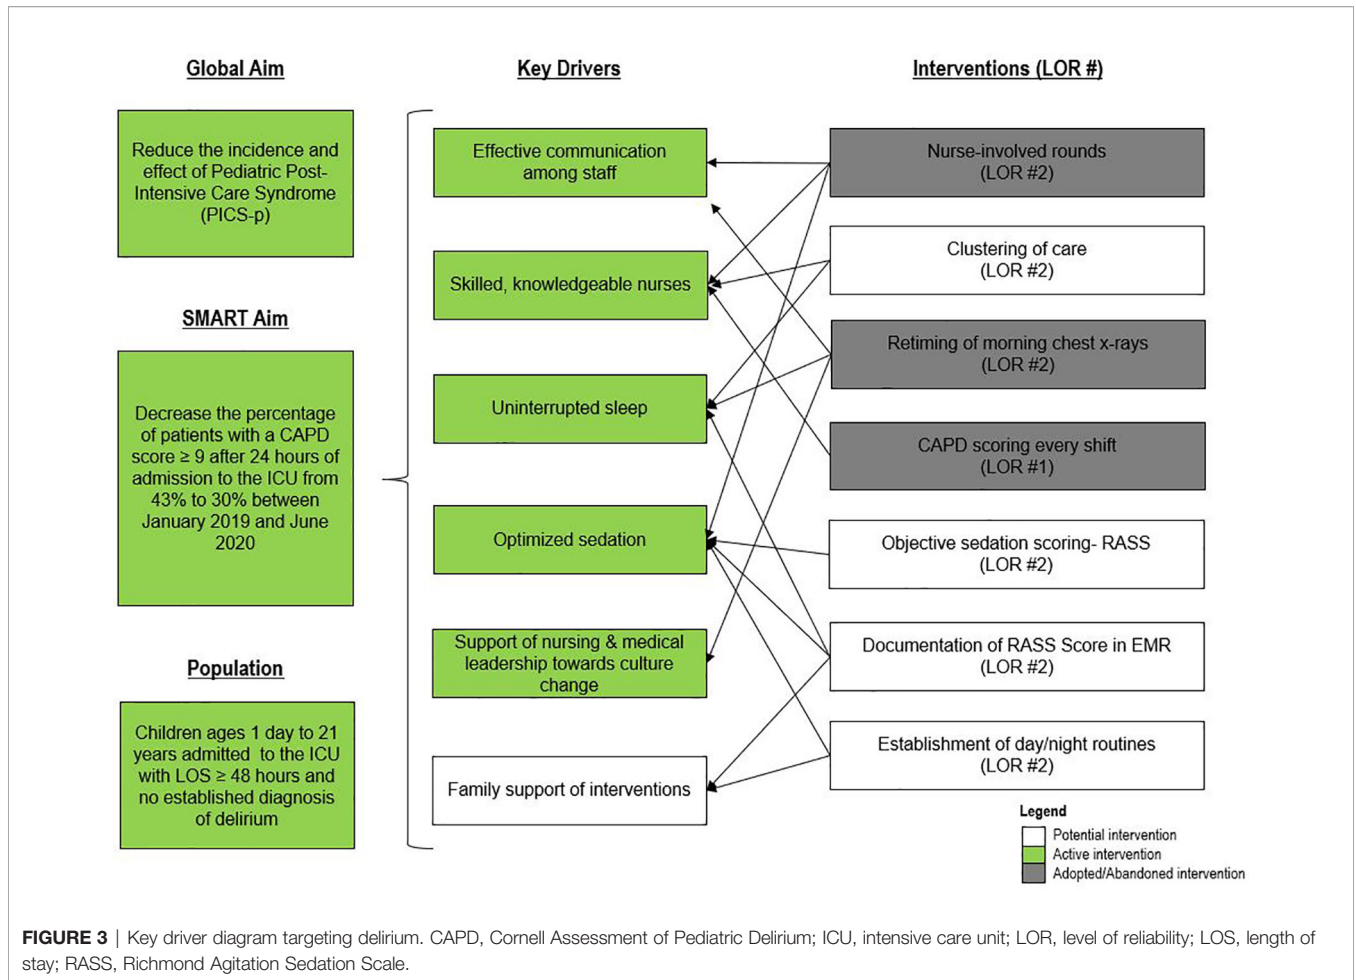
Global Aim

Reduce the incidence and effect of Pediatric Post-Intensive Care Syndrome (PICS-p)

SMART Aim

Decrease the percentage of patients with a CAPD score ≥ 9 after 24 hours of admission to the ICU from 43% to 30% between January 2019 and June 2020

Population

Children ages 1 day to 21 years admitted to the ICU with LOS ≥ 48 hours and no established diagnosis of delirium

Key Drivers

Effective communication among staff

Skilled, knowledgeable nurses

Uninterrupted sleep

Optimized sedation

Support of nursing & medical leadership towards culture change

Family support of interventions

Interventions (LOR #)

Nurse-involved rounds (LOR #2)

Clustering of care (LOR #2)

Retiming of morning chest x-rays (LOR #2)

CAPD scoring every shift (LOR #1)

Objective sedation scoring- RASS (LOR #2)

Documentation of RASS Score in EMR (LOR #2)

Establishment of day/night routines (LOR #2)

Legend
Potential intervention
Active intervention
Adopted/Abandoned intervention

FIGURE 3 | Key driver diagram targeting delirium. CAPD, Cornell Assessment of Pediatric Delirium; ICU, intensive care unit; LOR, level of reliability; LOS, length of stay; RASS, Richmond Agitation Sedation Scale.